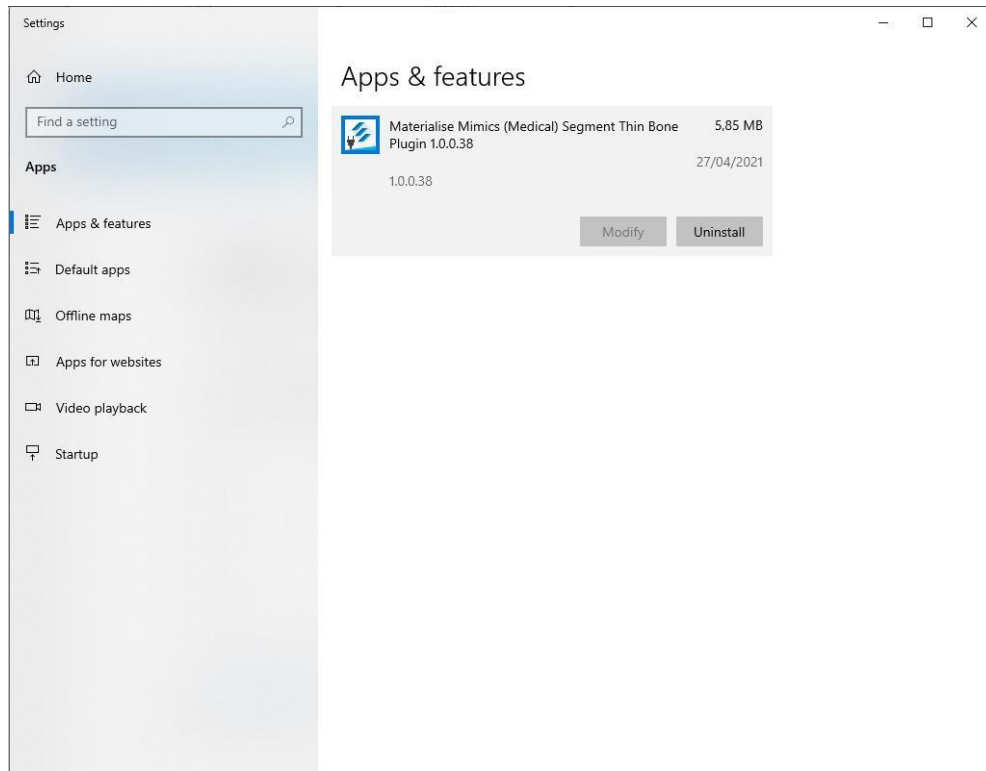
Settings

Home

Find a setting

Apps

Apps & features

Default apps

Offline maps

Apps for websites

Video playback

Startup

Apps & features

Materialise Mimics (Medical) Segment Thin Bone Plugin 1.0.0.38

5,85 MB

27/04/2021

1.0.0.38

Modify

Uninstall